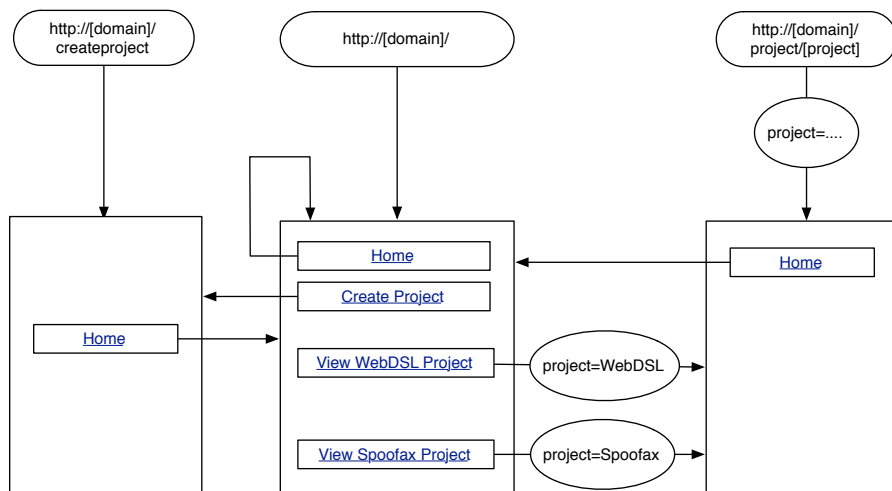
http://[domain]/createproject

http://[domain]/

http://[domain]/project/[project]

project=....

Home

Create Project

View WebDSL Project

View Spoofax Project

Home

Home

project=WebDSL

project=Spoofax